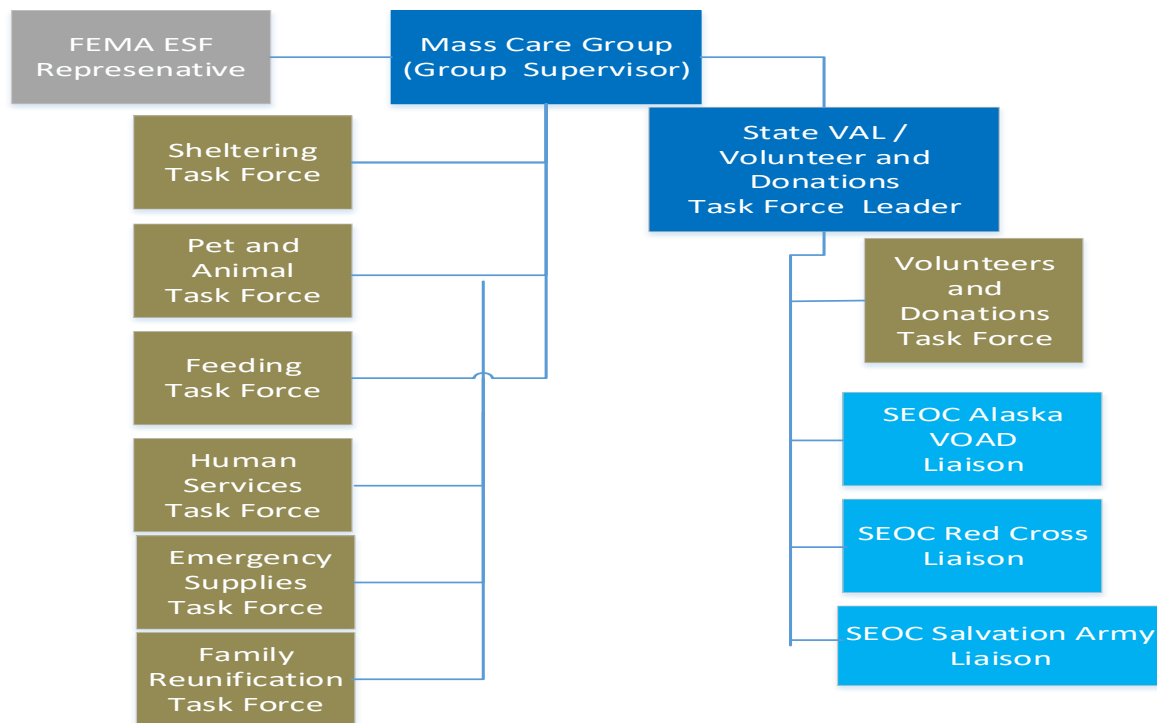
FEMA ESF Represenative

Mass Care Group (Group Supervisor)

Sheltering Task Force

Pet and Animal Task Force

Feeding Task Force

Human Services Task Force

Emergency Supplies Task Force

Family Reunification Task Force

State VAL / Volunteer and Donations Task Force Leader

Volunteers and Donations Task Force

SEOC Alaska VOAD Liaison

SEOC Red Cross Liaison

SEOC Salvation Army Liaison